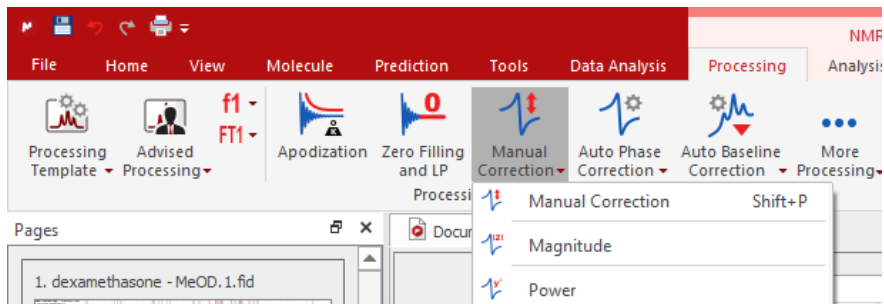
NMR

File Home View Molecule Prediction Tools Data Analysis Processing Analysis

Processing Template ▾ Advised Processing ▾ f1 ▾ FT1 ▾ Apodization Zero Filling and LP Manual Correction ▾ Auto Phase Correction ▾ Auto Baseline Correction ▾ More Processing ▾

Processi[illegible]

Pages

1. dexamethasone - MeOD.1.fid

Docu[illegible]

Manual Correction Shift+P

Magnitude

Power